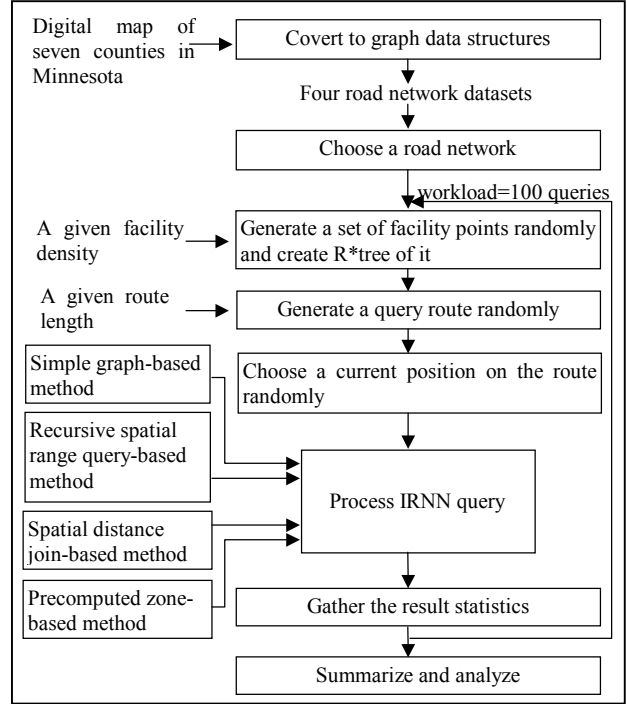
Digital map of seven counties in Minnesota

Covert to graph data structures

Four road network datasets

Choose a road network

workload=100 queries

A given facility density

Generate a set of facility points randomly and create R*tree of it

A given route length

Generate a query route randomly

Simple graph-based method

Choose a current position on the route randomly

Recursive spatial range query-based method

Process IRNN query

Spatial distance join-based method

Precomputed zone-based method

Gather the result statistics

Summarize and analyze